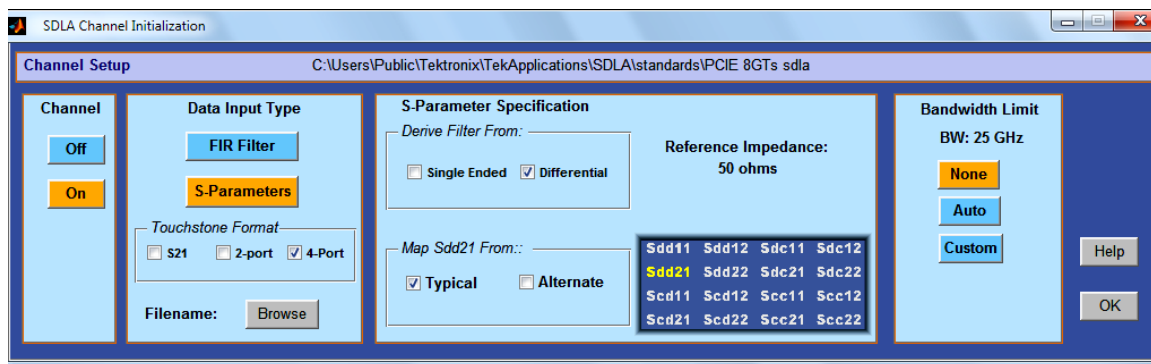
SDLA Channel Initialization

Channel Setup C:\Users\Public\Tektronix\TekApplications\SDLA\standards\PCIE 8GTs sdla

Channel

Off

On

Data Input Type

FIR Filter

S-Parameters

Touchstone Format

S21 2-port 4-Port

Filename: Browse

S-Parameter Specification

Derive Filter From:

Single Ended Differential

Reference Impedance: 50 ohms

Map Sdd21 From::

Typical Alternate

| Sdd11 | Sdd12 | Sdc11 | Sdc12 |
|---|---|---|---|
| Sdd21 | Sdd22 | Sdc21 | Sdc22 |
| Scd11 | Scd12 | Scc11 | Scc12 |
| Scd21 | Scd22 | Scc21 | Scc22 |

Bandwidth Limit

BW: 25 GHz

None

Auto

Custom

Help

OK